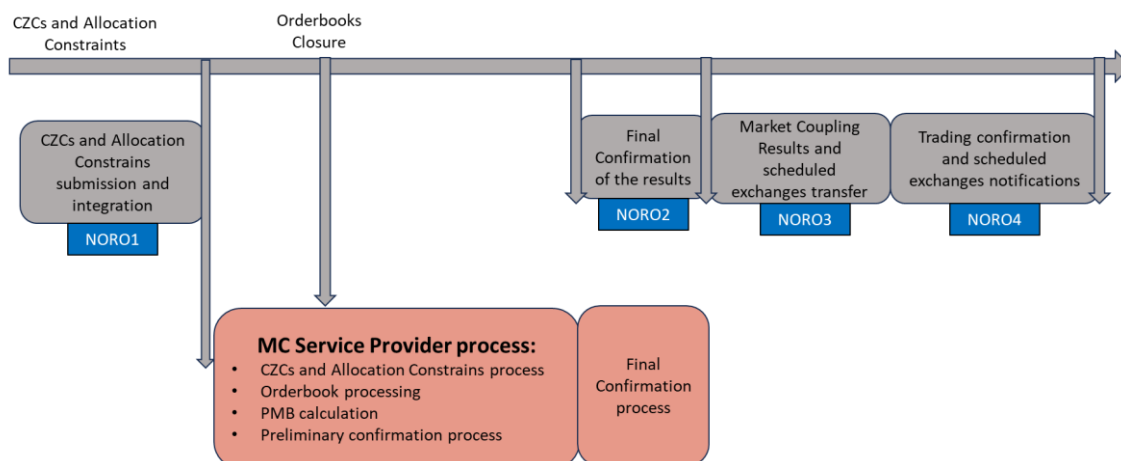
CZCs and Allocation Constraints

Orderbooks Closure

CZCs and Allocation Constrains submission and integration

NORO1

Final Confirmation of the results

NORO2

Market Coupling Results and scheduled exchanges transfer

NORO3

Trading confirmation and scheduled exchanges notifications

NORO4

MC Service Provider process:
- CZCs and Allocation Constrains process
- Orderbook processing
- PMB calculation
- Preliminary confirmation process

Final Confirmation process